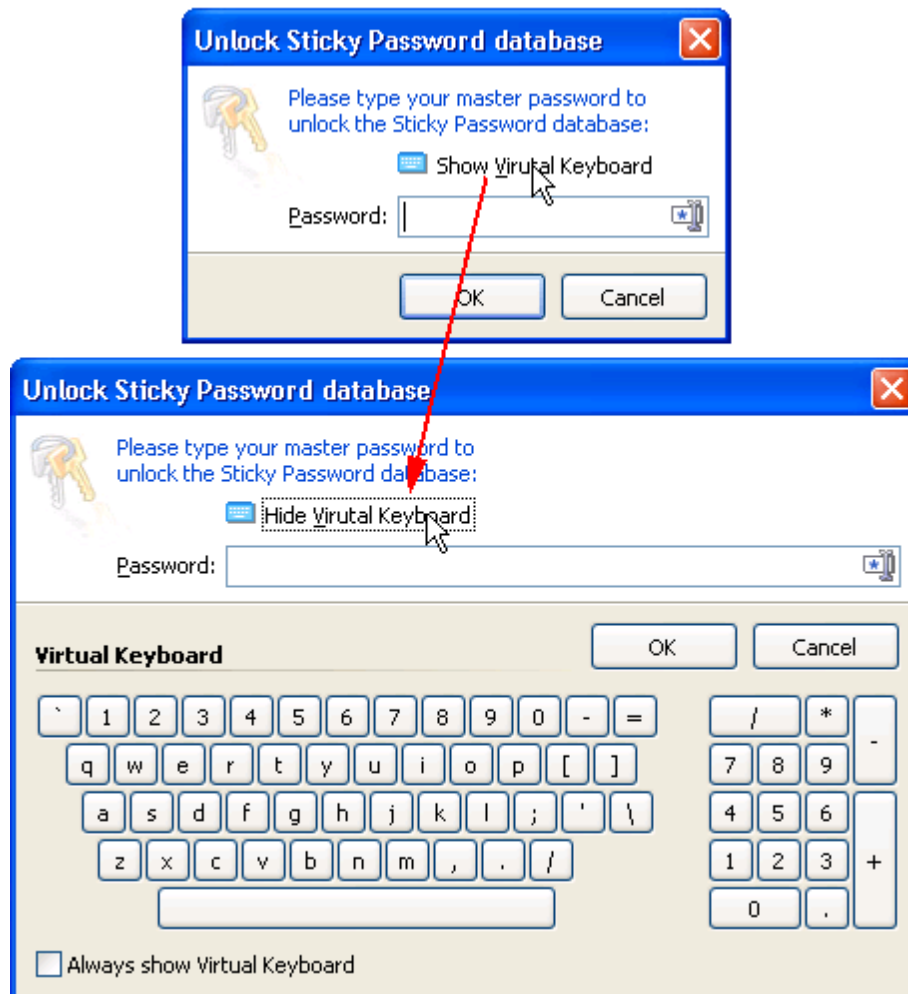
Unlock Sticky Password database

Please type your master password to unlock the Sticky Password database:

Show Virutal Keyboard

Password:

OK

Cancel

Unlock Sticky Password database

Please type your master password to unlock the Sticky Password database:

Hide Virutal Keyboard

Password:

Virtual Keyboard

OK

Cancel

| ` | 1 | 2 | 3 | 4 | 5 | 6 | 7 | 8 | 9 | 0 | - | = |
|---|---|---|---|---|---|---|---|---|---|---|---|---|
| q | w | e | r | t | y | u | i | o | p | [ | ] | |
| a | s | d | f | g | h | j | k | l | ; | ' | \ | |
| z | x | c | v | b | n | m | , | . | / | | | |

| / | * | - |
|---|---|---|
| 7 | 8 | 9 |
| 4 | 5 | 6 |
| 1 | 2 | 3 |
| 0 | . | + |

Always show Virtual Keyboard